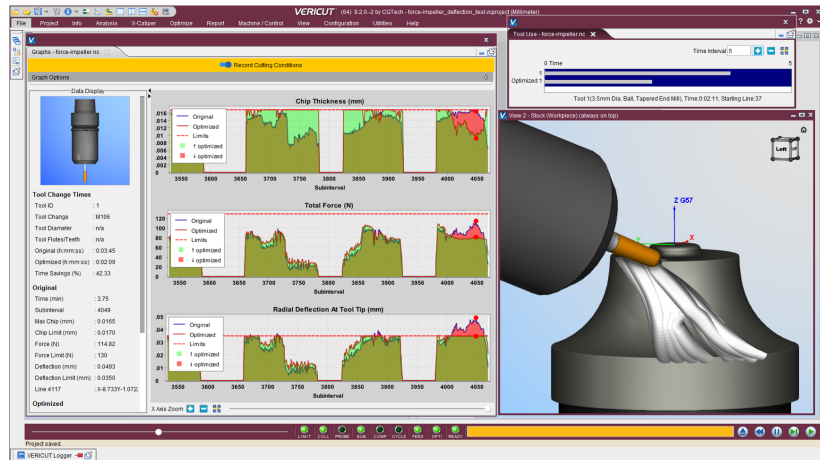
VERICUT (64) 9.2.0-2 by CGTech - force-impeller_deflection_test.vcproject (Millimeter)

File Project Info Analysis X-Caliper Optimize Report Machine / Control View Configuration Utilities Help

Graphs - force-impeller.nc

Record Cutting Conditions

Graph Options

Data Display

Tool Change Times

Tool ID : 1
Tool Change : M106
Tool Diameter : n/a
Tool Flutes/Teeth : n/a
Original (h:mm:ss) : 0:03:45
Optimized (h:mm:ss) : 0:02:09
Time Savings (%) : 42.33

Original

Time (min) : 3.75
Subinterval : 4049
Max Chip (mm) : 0.0165
Chip Limit (mm) : 0.0170
Force (N) : 114.82
Force Limit (N) : 130
Deflection (mm) : 0.0493
Deflection Limit (mm) : 0.0350
Line 4117 : X-8.733Y-1.0722

Optimized

Chip Thickness (mm)

Original
Optimized
Limits
↑ optimized
↓ optimized

.016 .014 .012 .01 .008 .006 .004 .002 0

3550 3600 3650 3700 3750 3800 3850 3900 3950 4000 4050
Subinterval

Total Force (N)

Original
Optimized
Limits
↑ optimized
↓ optimized

120 100 80 60 40 20 0

3550 3600 3650 3700 3750 3800 3850 3900 3950 4000 4050
Subinterval

Radial Deflection At Tool Tip (mm)

Original
Optimized
Limits
↑ optimized
↓ optimized

.05 .04 .03 .02 .01 0

3550 3600 3650 3700 3750 3800 3850 3900 3950 4000 4050
Subinterval

X Axis Zoom

Tool Use - force-impeller.nc

Time Interval 5

0 Time 5

1
Optimized 1

Tool 1(3.5mm Dia. Ball, Tapered End Mill), Time:0:02:11, Starting Line:37

View 2 - Stock (Workpiece) (always on top)

Left

Z G57

X

LIMIT COLL PROBE SUB COMP CYCLE FEED OPTI READY

Project saved.

VERICUT Logger